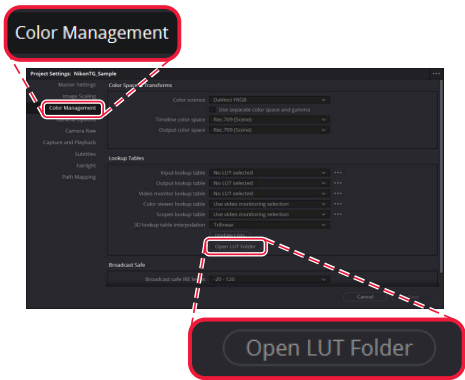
Color Management

Project Settings: NikonTG_Sample

Master Settings
Image Scaling
Color Management
Camera Raw
Capture and Playback
Subtitles
Fairlight
Path Mapping

Color Space & Transforms

Color science DaVinci YRGB
Use separate color space and gamma
Timeline color space Rec.709 (Scene)
Output color space Rec.709 (Scene)

Lookup Tables

Input lookup table No LUT selected
Output lookup table No LUT selected
Video monitor lookup table No LUT selected
Color viewer lookup table Use video monitoring selection
Scopes lookup table Use video monitoring selection
3D lookup table interpolation Trilinear
Update Lists
Open LUT Folder

Broadcast Safe

Broadcast safe IRE levels -20 - 120

Cancel

Open LUT Folder